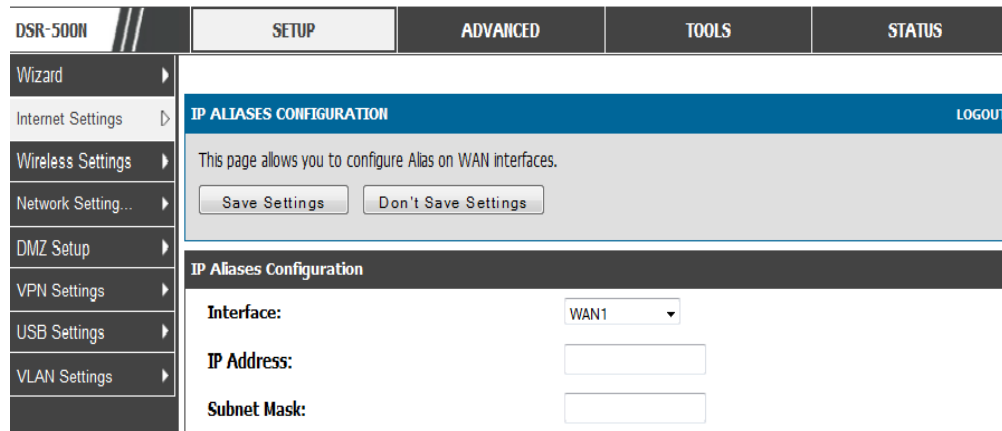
DSR-500N

SETUP

ADVANCED

TOOLS

STATUS

Wizard

Internet Settings

Wireless Settings

Network Setting...

DMZ Setup

VPN Settings

USB Settings

VLAN Settings

IP ALIASES CONFIGURATION

LOGOUT

This page allows you to configure Alias on WAN interfaces.

Save Settings

Don't Save Settings

IP Aliases Configuration

Interface:

WAN1

IP Address:

Subnet Mask: